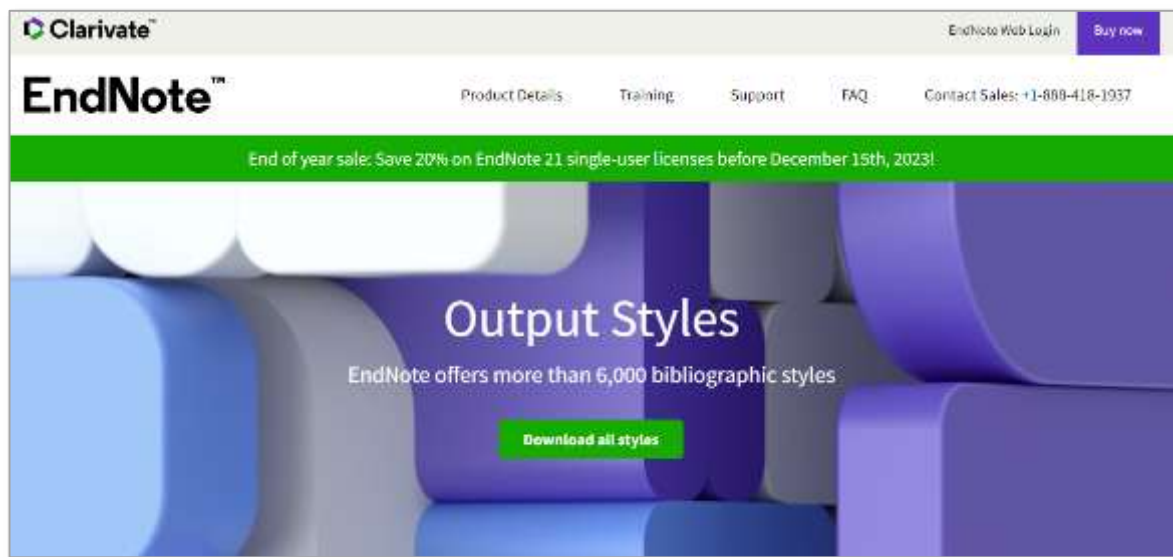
Clarivate™

EndNote Web Login

Buy now

EndNote™

Product Details

Training

Support

FAQ

Contact Sales: +1-888-418-1937

End of year sale: Save 20% on EndNote 21 single-user licenses before December 15th, 2023!

Output Styles

EndNote offers more than 6,000 bibliographic styles

Download all styles